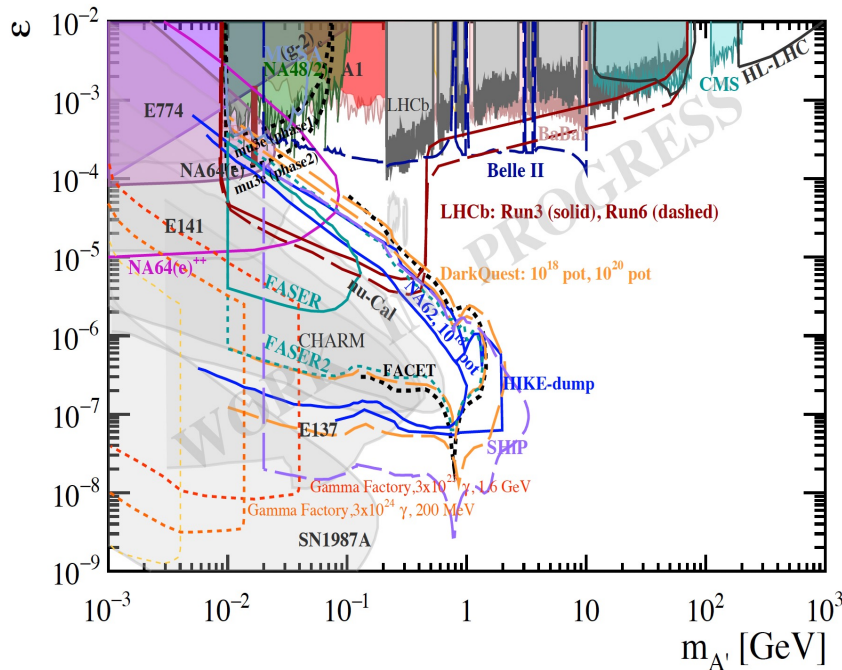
$\varepsilon$

$10^{-2}$
$10^{-3}$
$10^{-4}$
$10^{-5}$
$10^{-6}$
$10^{-7}$
$10^{-8}$
$10^{-9}$

$(g-2)_e$
NA48/2
A1
LHCb
CMS
HL-LHC
E774
BaBar
mu3e (phase1)
NA64(e)
mu3e (phase2)
Belle II
LHCb: Run3 (solid), Run6 (dashed)
E141
NA64(e)$^{++}$
DarkQuest: $10^{18}$ pot, $10^{20}$ pot
FASER
nu-Cal
NA62, $10^{18}$ pot
CHARM
FASER2
FACET
HIKE-dump
E137
SHiP
Gamma Factory,3x$10^{21}$ $\gamma$, 1.6 GeV
Gamma Factory,3x$10^{24}$ $\gamma$, 200 MeV
SN1987A
WORK IN PROGRESS

$10^{-3}$
$10^{-2}$
$10^{-1}$
1
10
$10^{2}$
$10^{3}$

$m_{A'}$ [GeV]